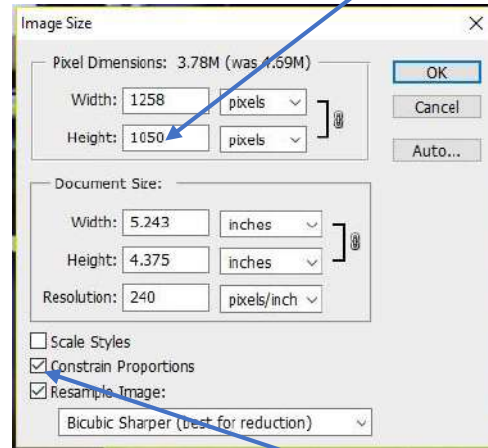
Image Size

Pixel Dimensions: 3.78M (was 4.69M)

Width: 1258 pixels

Height: 1050 pixels

OK

Cancel

Auto...

Document Size:

Width: 5.243 inches

Height: 4.375 inches

Resolution: 240 pixels/inch

Scale Styles

Constrain Proportions

Resample Image:

Bicubic Sharper (best for reduction)